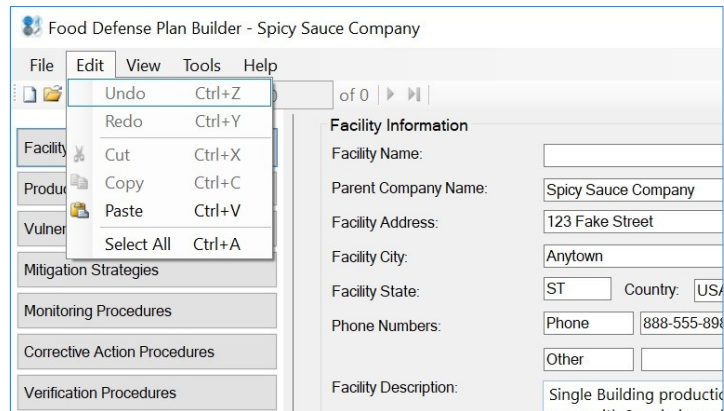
Food Defense Plan Builder - Spicy Sauce Company

File Edit View Tools Help

Undo Ctrl+Z
Redo Ctrl+Y
Cut Ctrl+X
Copy Ctrl+C
Paste Ctrl+V
Select All Ctrl+A

of 0

Facility
Produc
Vulner
Mitigation Strategies
Monitoring Procedures
Corrective Action Procedures
Verification Procedures

Facility Information
Facility Name:
Parent Company Name: Spicy Sauce Company
Facility Address: 123 Fake Street
Facility City: Anytown
Facility State: ST Country: USA
Phone Numbers: Phone 888-555-898
Other
Facility Description: Single Building productio